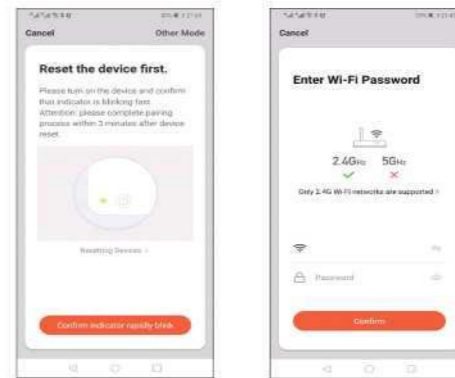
Cancel

Other Mode

Reset the device first.

Please turn on the device and confirm that indicator is blinking fast. Attention: please complete pairing process within 3 minutes after device reset.

Resetting Devices >

Confirm indicator rapidly blink

Cancel

Enter Wi-Fi Password

2.4GHz

5GHz

Only 2.4G Wi-Fi networks are supported >

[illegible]

Password

Confirm